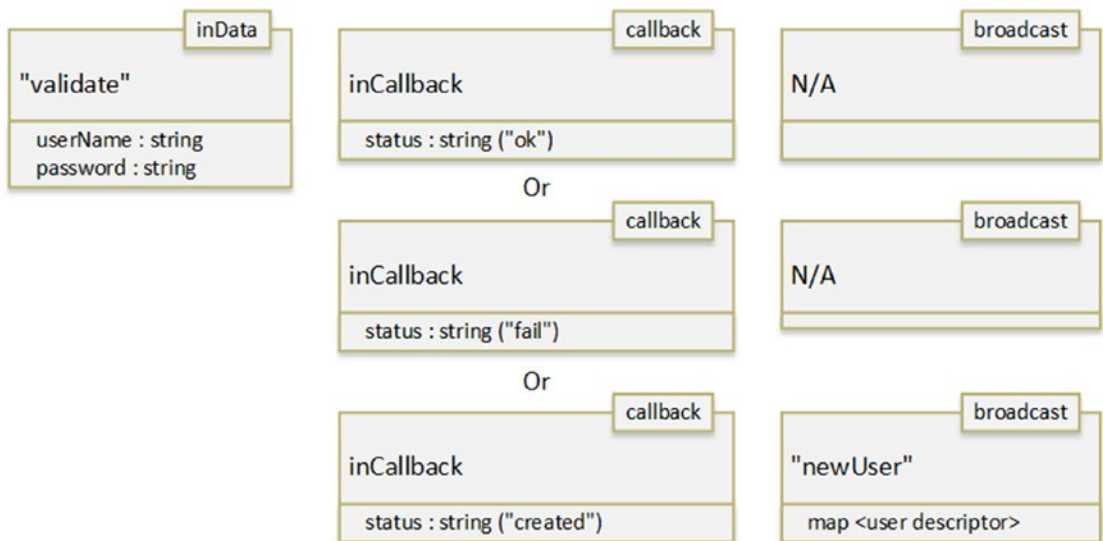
inData
"validate"
userName : string
password : string

callback
inCallback
status : string ("ok")

broadcast
N/A

Or

callback
inCallback
status : string ("fail")

broadcast
N/A

Or

callback
inCallback
status : string ("created")

broadcast
"newUser"
map <user descriptor>